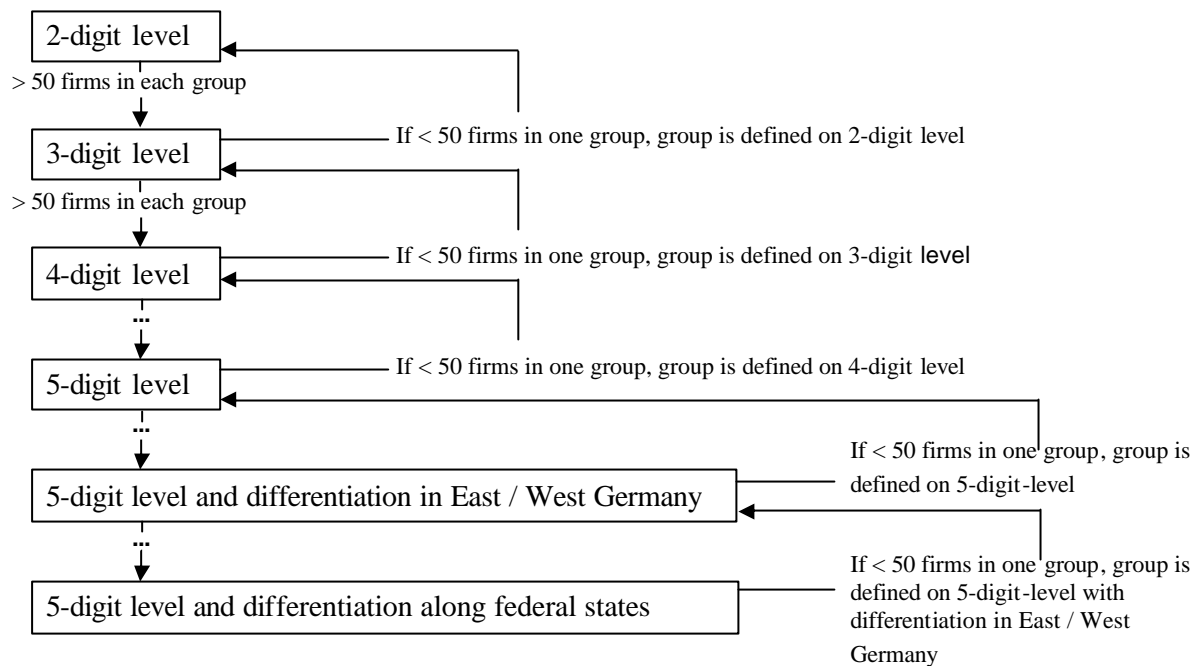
2-digit level

> 50 firms in each group

If < 50 firms in one group, group is defined on 2-digit level

3-digit level

> 50 firms in each group

If < 50 firms in one group, group is defined on 3-digit level

4-digit level

...

If < 50 firms in one group, group is defined on 4-digit level

5-digit level

...

If < 50 firms in one group, group is defined on 5-digit-level

5-digit level and differentiation in East / West Germany

...

If < 50 firms in one group, group is defined on 5-digit-level with differentiation in East / West Germany

5-digit level and differentiation along federal states